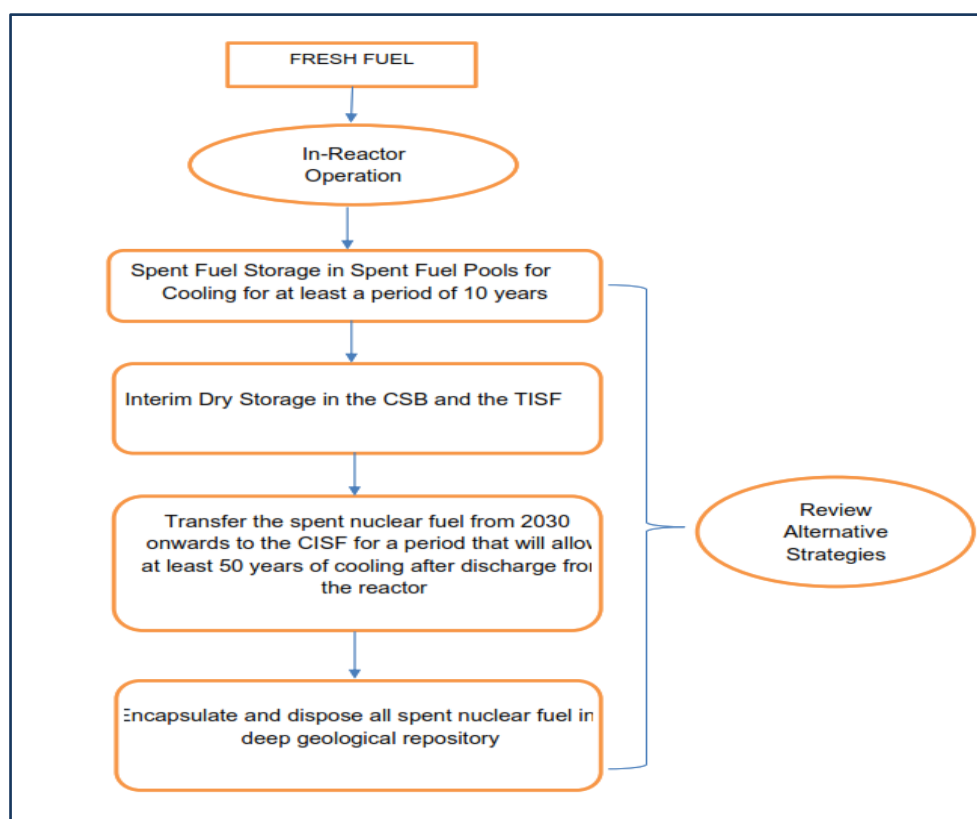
FRESH FUEL

In-Reactor Operation

Spent Fuel Storage in Spent Fuel Pools for Cooling for at least a period of 10 years

Interim Dry Storage in the CSB and the TISF

Transfer the spent nuclear fuel from 2030 onwards to the CISF for a period that will allov at least 50 years of cooling after discharge fro the reactor

Encapsulate and dispose all spent nuclear fuel in deep geological repository

Review Alternative Strategies